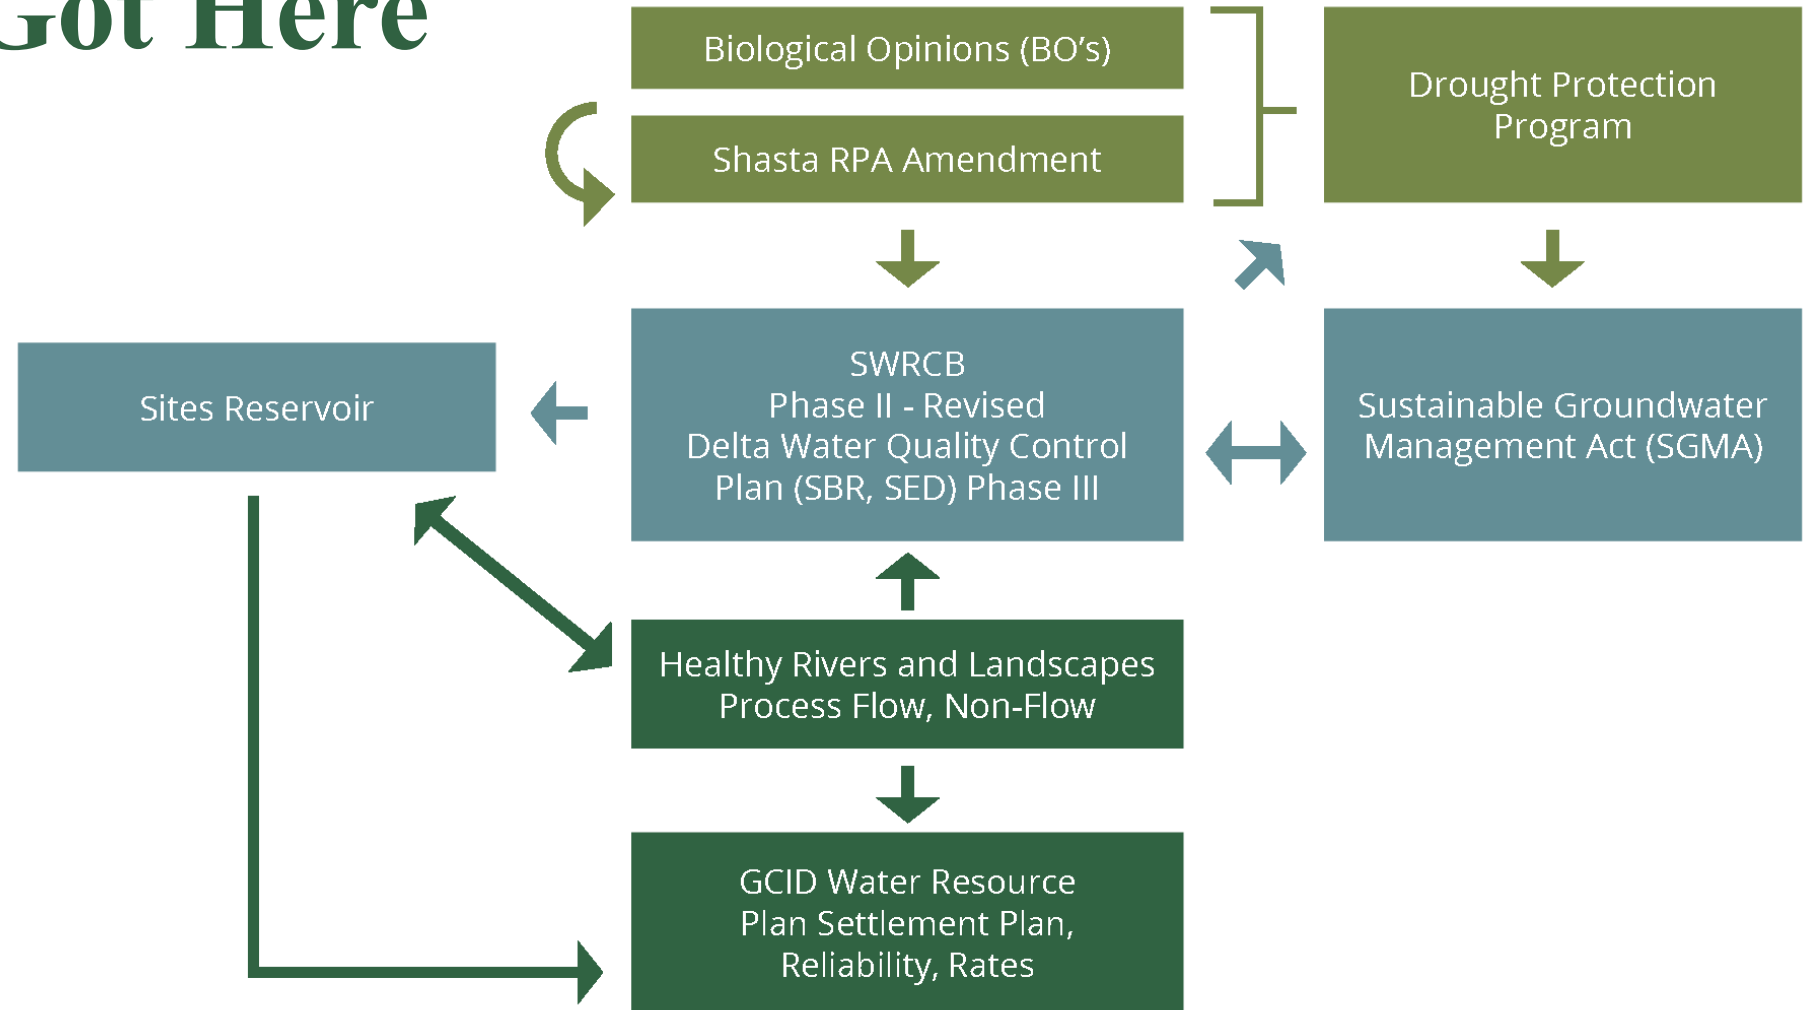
Got Here

Biological Opinions (BO's)

Shasta RPA Amendment

Drought Protection Program

Sites Reservoir

SWRCB
Phase II - Revised
Delta Water Quality Control Plan (SBR, SED) Phase III

Sustainable Groundwater Management Act (SGMA)

Healthy Rivers and Landscapes Process Flow, Non-Flow

GCID Water Resource Plan Settlement Plan, Reliability, Rates